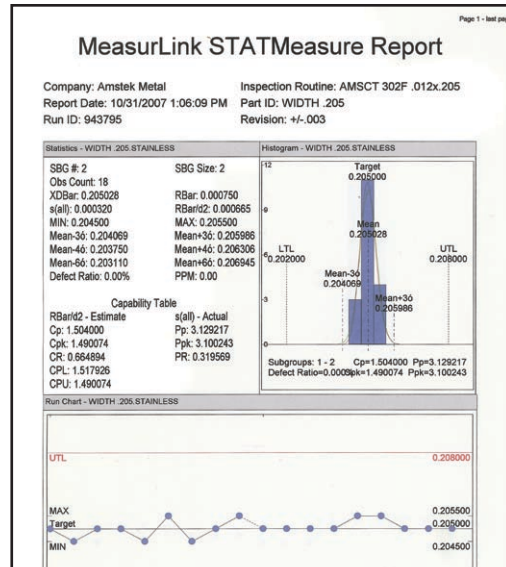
Page 1 - last pa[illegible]

MeasurLink STATMeasure Report

Company: Amstek Metal
Report Date: 10/31/2007 1:06:09 PM
Run ID: 943795

Inspection Routine: AMSCT 302F .012x.205
Part ID: WIDTH .205
Revision: +/-.003

Statistics - WIDTH .205.STAINLESS

SBG #: 2
Obs Count: 18
XDBar: 0.205028
s(all): 0.000320
MIN: 0.204500
Mean-3σ: 0.204069
Mean-4σ: 0.203750
Mean-6σ: 0.203110
Defect Ratio: 0.00%

SBG Size: 2
RBar: 0.000750
RBar/d2: 0.000665
MAX: 0.205500
Mean+3σ: 0.205986
Mean+4σ: 0.206306
Mean+6σ: 0.206945
PPM: 0.00

Capability Table

RBar/d2 - Estimate
Cp: 1.504000
Cpk: 1.490074
CR: 0.664894
CPL: 1.517926
CPU: 1.490074

s(all) - Actual
Pp: 3.129217
Ppk: 3.100243
PR: 0.319569

Histogram - WIDTH .205.STAINLESS

12
Target
0.205000
9
Mean
0.205028
LTL
6 0.202000
UTL
0.208000
Mean-3σ
0.204069
3
Mean+3σ
0.205986

Subgroups: 1 - 2 Cp=1.504000 Pp=3.129217
Defect Ratio=0.000Cpk=1.490074 Ppk=3.100243

Run Chart - WIDTH .205.STAINLESS

UTL
0.208000
MAX
Target
MIN
0.205500
0.205000
0.204500